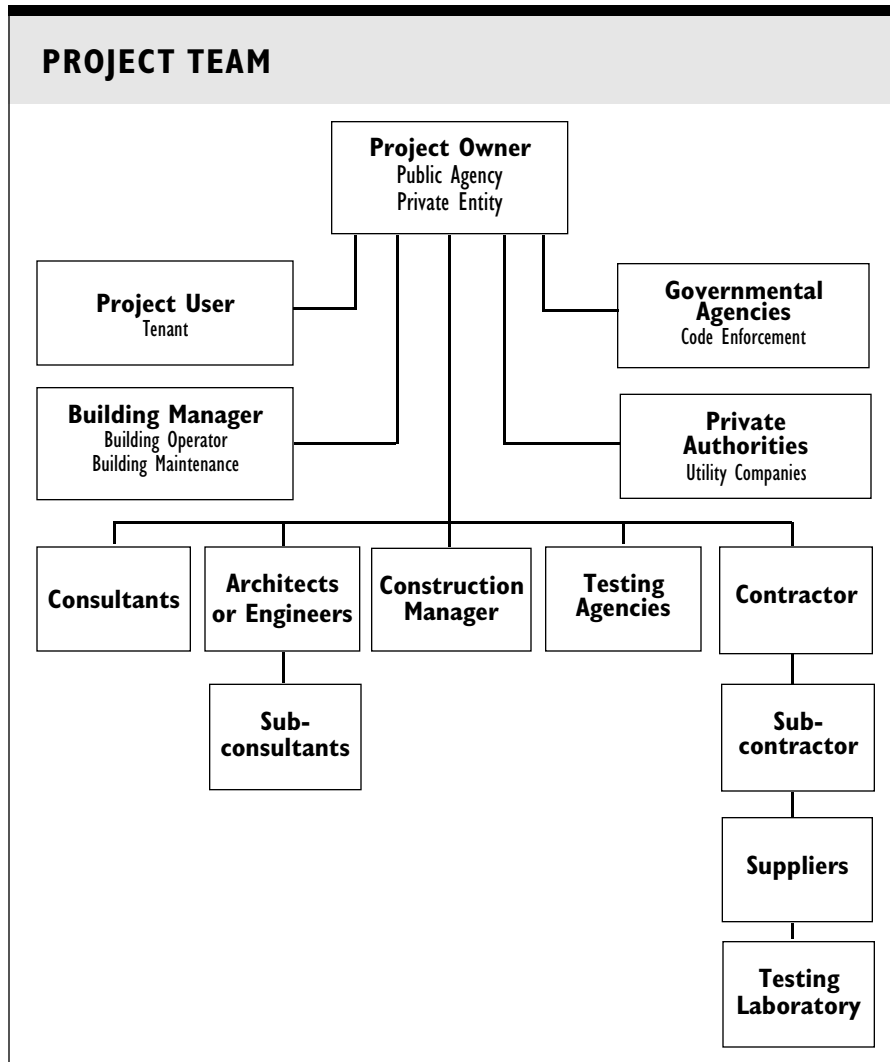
PROJECT TEAM

Project Owner
Public Agency
Private Entity

Project User
Tenant

Governmental Agencies
Code Enforcement

Building Manager
Building Operator
Building Maintenance

Private Authorities
Utility Companies

Consultants

Architects or Engineers

Construction Manager

Testing Agencies

Contractor

Subconsultants

Subcontractor

Suppliers

Testing Laboratory